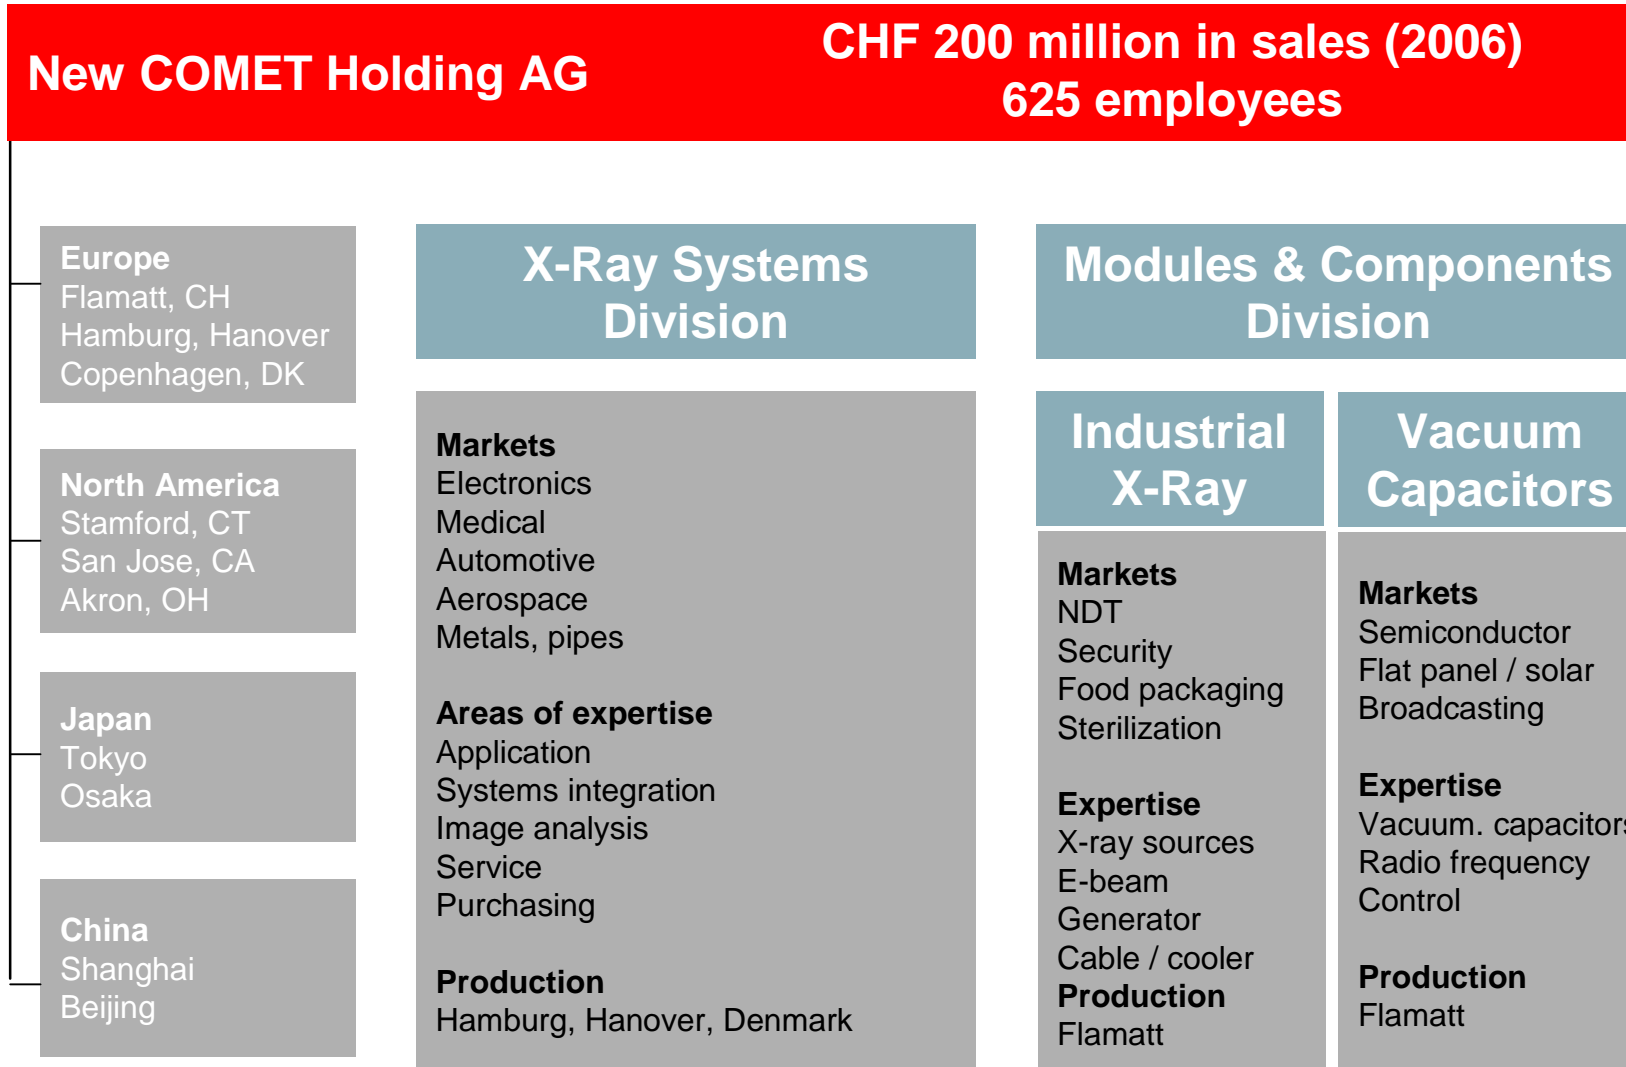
New COMET Holding AG

CHF 200 million in sales (2006)
625 employees

Europe
Flamatt, CH
Hamburg, Hanover
Copenhagen, DK

North America
Stamford, CT
San Jose, CA
Akron, OH

Japan
Tokyo
Osaka

China
Shanghai
Beijing

X-Ray Systems Division

Markets
Electronics
Medical
Automotive
Aerospace
Metals, pipes

Areas of expertise
Application
Systems integration
Image analysis
Service
Purchasing

Production
Hamburg, Hanover, Denmark

Modules & Components Division

Industrial X-Ray

Markets
NDT
Security
Food packaging
Sterilization

Expertise
X-ray sources
E-beam
Generator
Cable / cooler
Production
Flamatt

Vacuum Capacitors

Markets
Semiconductor
Flat panel / solar
Broadcasting

Expertise
Vacuum. capacitor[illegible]
Radio frequency
Control

Production
Flamatt